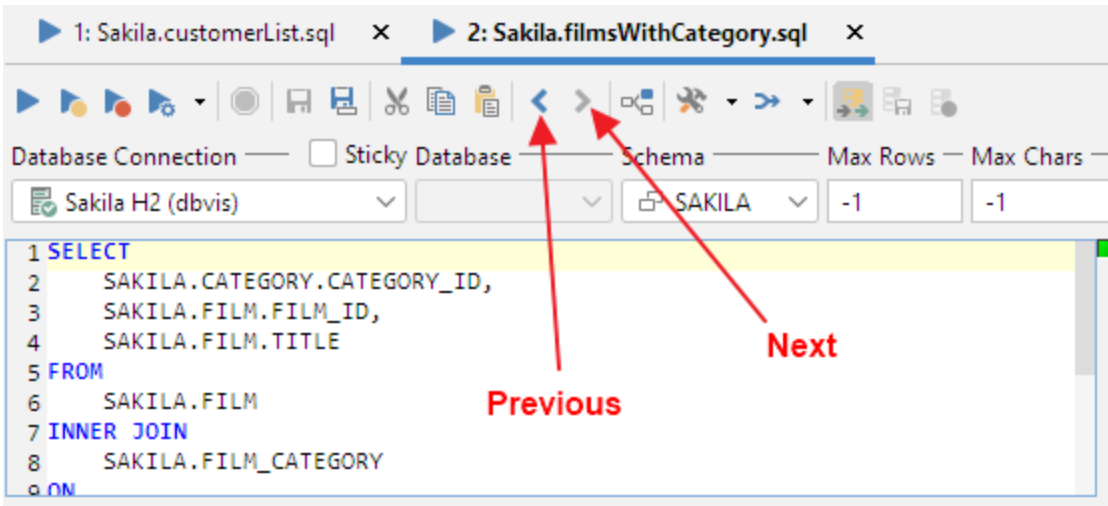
1: Sakila.customerList.sql ✕ 2: Sakila.filmsWithCategory.sql ✕

Database Connection Sticky Database Schema Max Rows Max Chars

Sakila H2 (dbvis) SAKILA -1 -1

1 SELECT
2 SAKILA.CATEGORY.CATEGORY_ID,
3 SAKILA.FILM.FILM_ID,
4 SAKILA.FILM.TITLE
5 FROM
6 SAKILA.FILM
7 INNER JOIN
8 SAKILA.FILM_CATEGORY
9 ON

Next

Previous